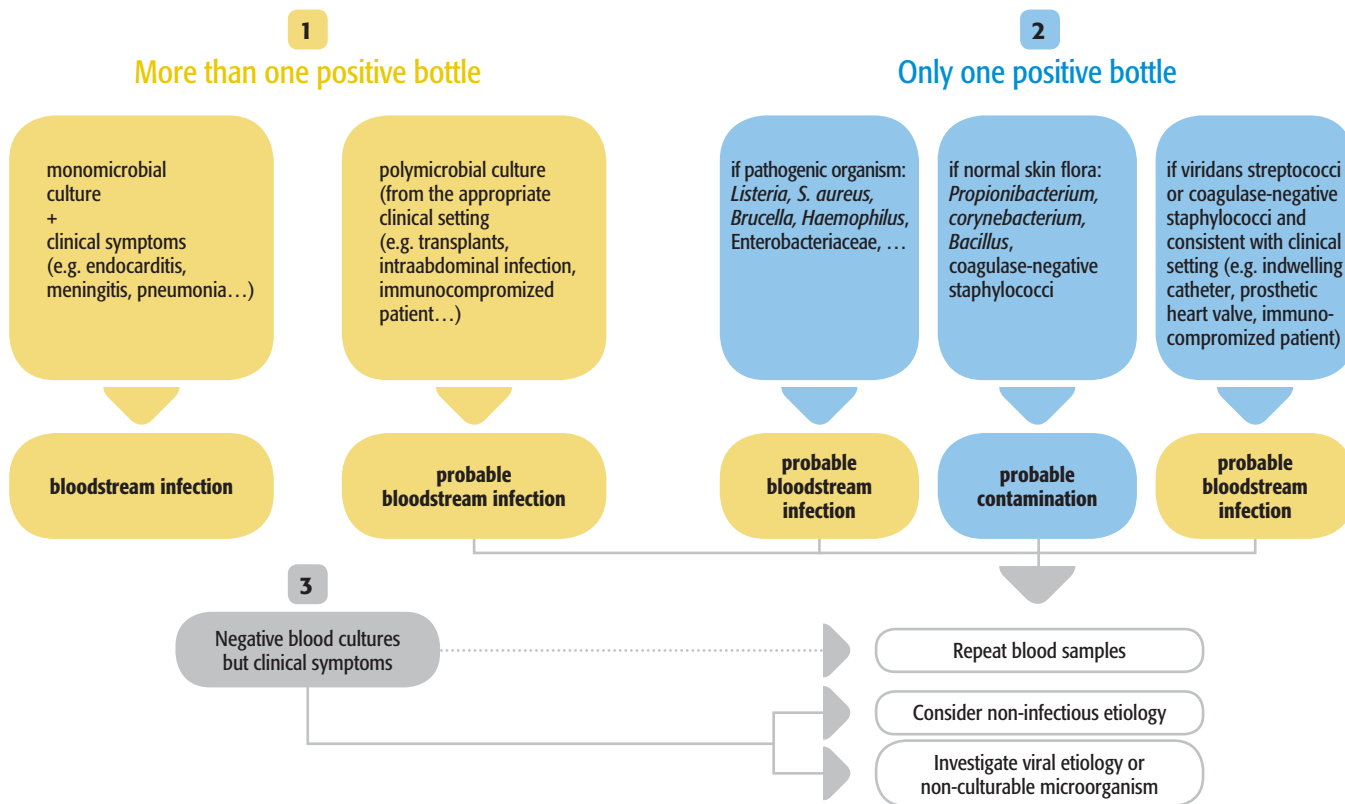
1
More than one positive bottle

2
Only one positive bottle

monomicrobial culture
+
clinical symptoms (e.g. endocarditis, meningitis, pneumonia…)

polymicrobial culture (from the appropriate clinical setting (e.g. transplants, intraabdominal infection, immunocompromized patient…)

if pathogenic organism: *Listeria, S. aureus, Brucella, Haemophilus*, Enterobacteriaceae, …

if normal skin flora: *Propionibacterium, corynebacterium, Bacillus*, coagulase-negative staphylococci

if viridans streptococci or coagulase-negative staphylococci and consistent with clinical setting (e.g. indwelling catheter, prosthetic heart valve, immunocompromized patient)

bloodstream infection

probable bloodstream infection

probable bloodstream infection

probable contamination

probable bloodstream infection

3

Negative blood cultures but clinical symptoms

Repeat blood samples

Consider non-infectious etiology

Investigate viral etiology or non-culturable microorganism